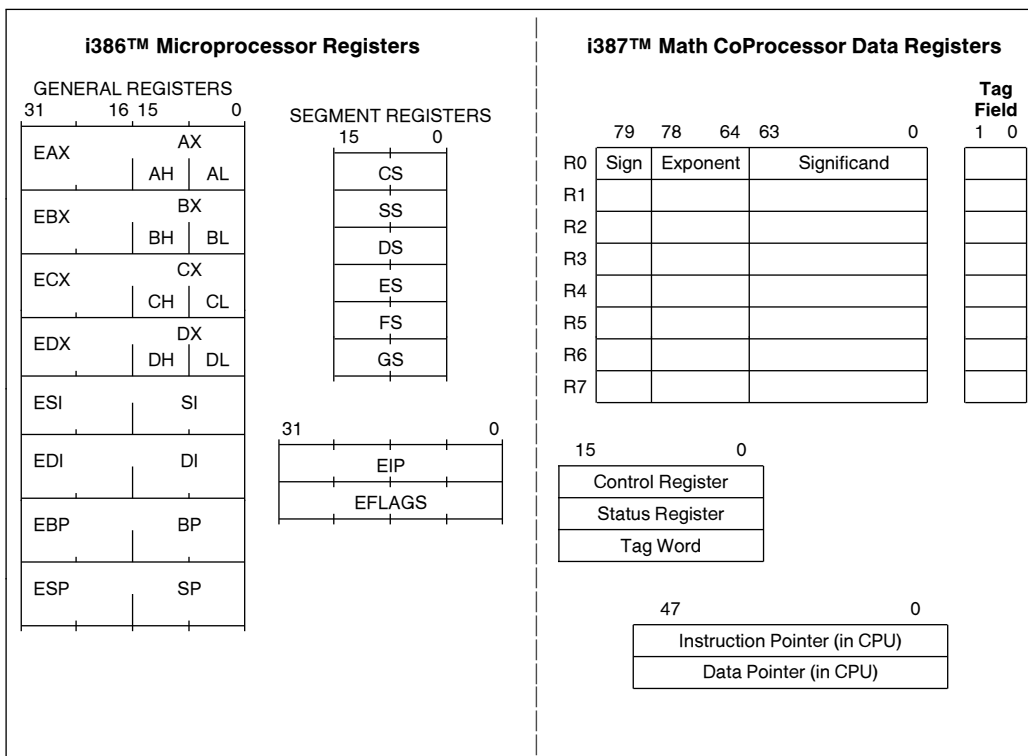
i386™ Microprocessor Registers

GENERAL REGISTERS
31 16 15 0

EAX AX
AH AL

EBX BX
BH BL

ECX CX
CH CL

EDX DX
DH DL

ESI SI

EDI DI

EBP BP

ESP SP

SEGMENT REGISTERS
15 0

CS
SS
DS
ES
FS
GS

31 0
EIP
EFLAGS

i387™ Math CoProcessor Data Registers

Tag Field
1 0

| | 79 | 78 64 | 63 0 |
|---|---|---|---|
| R0 | Sign | Exponent | Significand |
| R1 | | | |
| R2 | | | |
| R3 | | | |
| R4 | | | |
| R5 | | | |
| R6 | | | |
| R7 | | | |

15 0
Control Register
Status Register
Tag Word

47 0
Instruction Pointer (in CPU)
Data Pointer (in CPU)